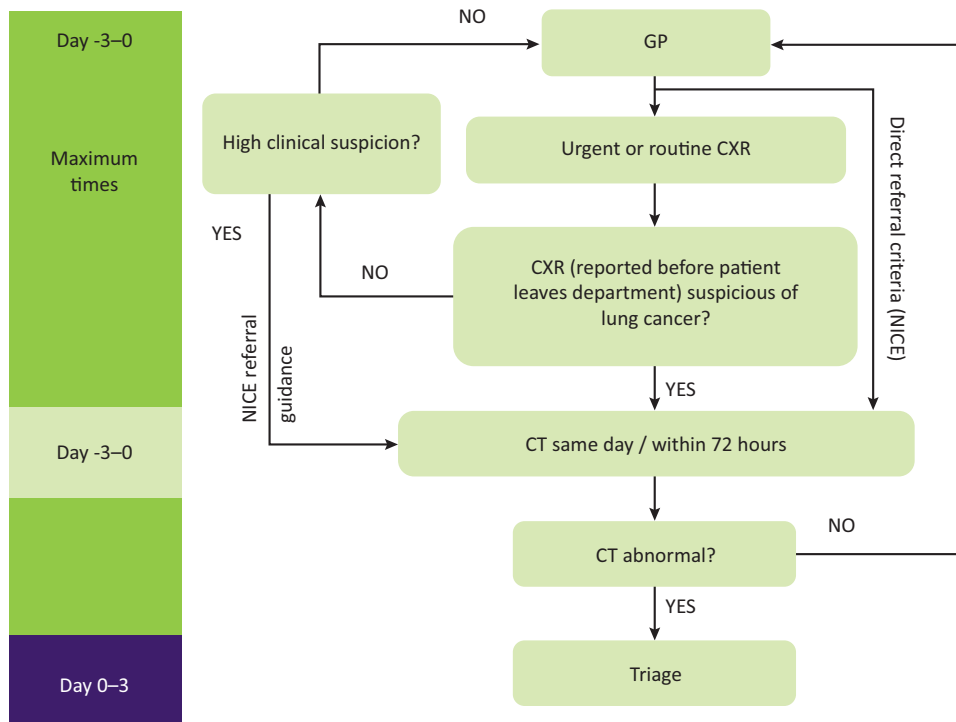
Day -3–0

Maximum times

Day -3–0

Day 0–3

NO

GP

High clinical suspicion?

Urgent or routine CXR

Direct referral criteria (NICE)

YES

NO

CXR (reported before patient leaves department) suspicious of lung cancer?

NICE referral guidance

YES

CT same day / within 72 hours

NO

CT abnormal?

YES

Triage